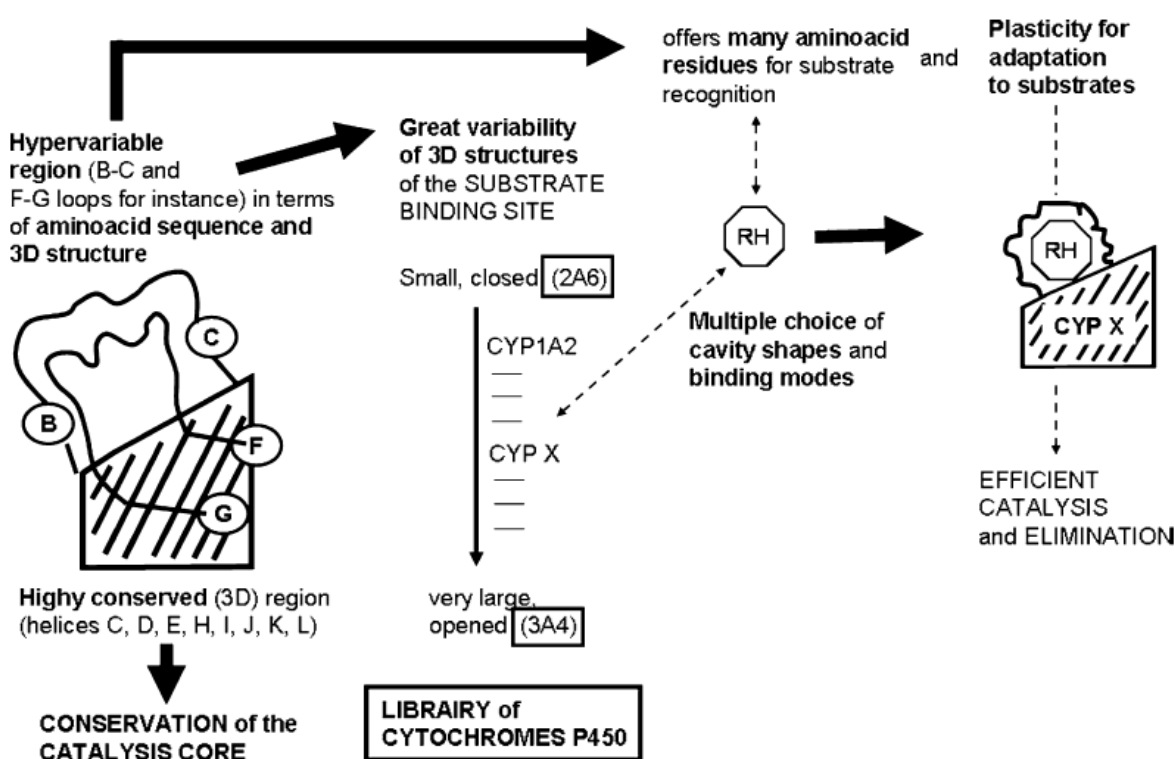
Hypervariable region (B-C and F-G loops for instance) in terms of aminoacid sequence and 3D structure

Great variability of 3D structures of the SUBSTRATE BINDING SITE

offers many aminoacid residues for substrate recognition

and

Plasticity for adaptation to substrates

B

C

F

G

Small, closed (2A6)

CYP1A2

CYP X

very large, opened (3A4)

RH

Multiple choice of cavity shapes and binding modes

RH

CYP X

EFFICIENT CATALYSIS and ELIMINATION

Highy conserved (3D) region (helices C, D, E, H, I, J, K, L)

CONSERVATION of the CATALYSIS CORE

LIBRAIRY of CYTOCHROMES P450